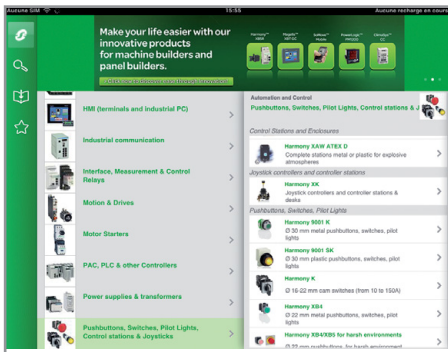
Aucune SIM
15:55
Aucune recharge en cours

Make your life easier with our innovative products for machine builders and panel builders.

Harmony
Magelis
SoMove
PowerLogic
Zelio

HMI (terminals and industrial PC)

Industrial communication

Interface, Measurement & Control Relays

Motion & Drives

Motor Starters

PAC, PLC & other Controllers

Power supplies & transformers

Pushbuttons, Switches, Pilot Lights, Control stations & Joysticks

Automation and Control
Pushbuttons, Switches, Pilot Lights, Control stations &

Control Stations and Enclosures

Harmony XAW ATEX D
Complete stations metal or plastic for explosive atmospheres

Joystick controllers and controller stations

Harmony XK
Joystick controllers and controller stations & desks

Pushbuttons, Switches, Pilot Lights

Harmony 9001 K
Ø 30 mm metal pushbuttons, switches, pilot lights

Harmony 9001 SK
Ø 30 mm plastic pushbuttons, switches, pilot lights

Harmony K
Ø 16-22 mm cam switches (from 10 to 150A)

Harmony XB4
Ø 22 mm metal pushbuttons, switches, pilot lights

Harmony XB4/XB5 for harsh environments
Ø 22 mm pushbuttons for harsh environments